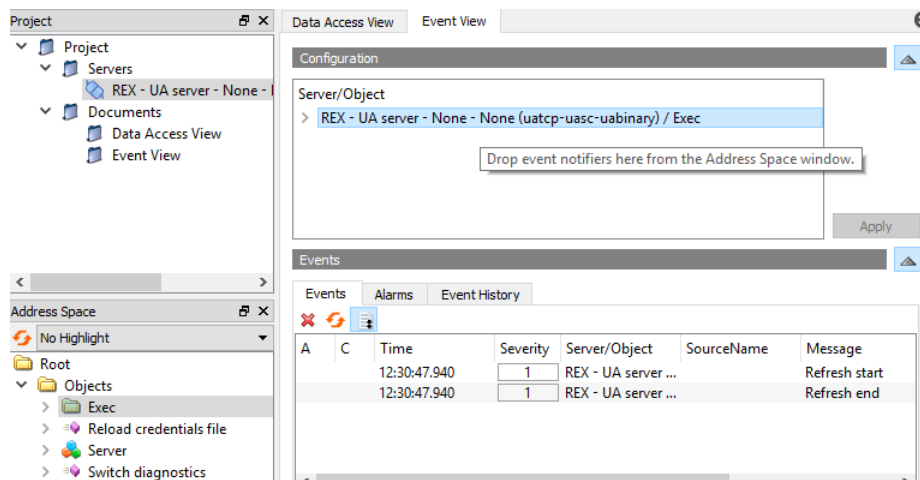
Project

Project
Servers
REX - UA server - None - I
Documents
Data Access View
Event View

Address Space

No Highlight

Root
Objects
Exec
Reload credentials file
Server
Switch diagnostics

Data Access View
Event View

Configuration

Server/Object

REX - UA server - None - None (uatcp-uasc-uabinary) / Exec

Drop event notifiers here from the Address Space window.

Apply

Events

Events
Alarms
Event History

| A | C | Time | Severity | Server/Object | SourceName | Message |
|---|---|---|---|---|---|---|
| | | 12:30:47.940 | 1 | REX - UA server ... | | Refresh start |
| | | 12:30:47.940 | 1 | REX - UA server ... | | Refresh end |